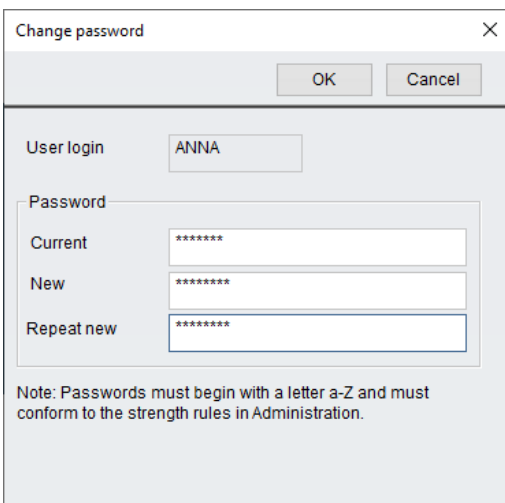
Change password

×

OK

Cancel

User login

ANNA

Password

Current

*******

New

********

Repeat new

********

Note: Passwords must begin with a letter a-Z and must conform to the strength rules in Administration.